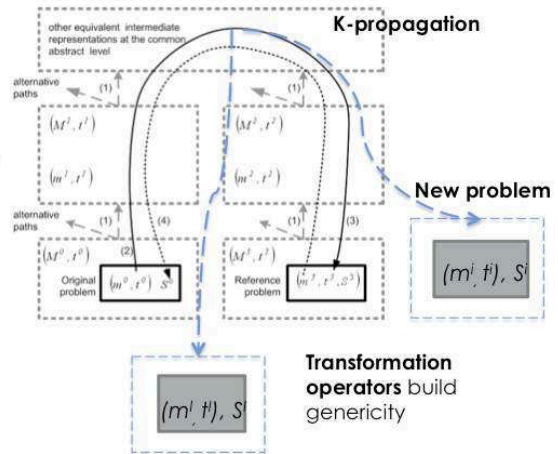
other equivalent intermediate representations at the common abstract level

K-propagation

alternative paths

(1)

$(M^2, t^2)$

$(M^2, t^2)$

$(m^1, t^1)$

$(m^2, t^2)$

New problem

alternative paths

(1)

(1)

(2)

(4)

(3)

$(M^0, t^0)$

$(M^3, t^3)$

Original problem

$(m^0, t^0)$ $S^0$

Reference problem

$(m^3, t^3, S^3)$

$(m^i, t^i)$, $S^i$

Transformation operators build genericity

$(m^i, t^i)$, $S^i$